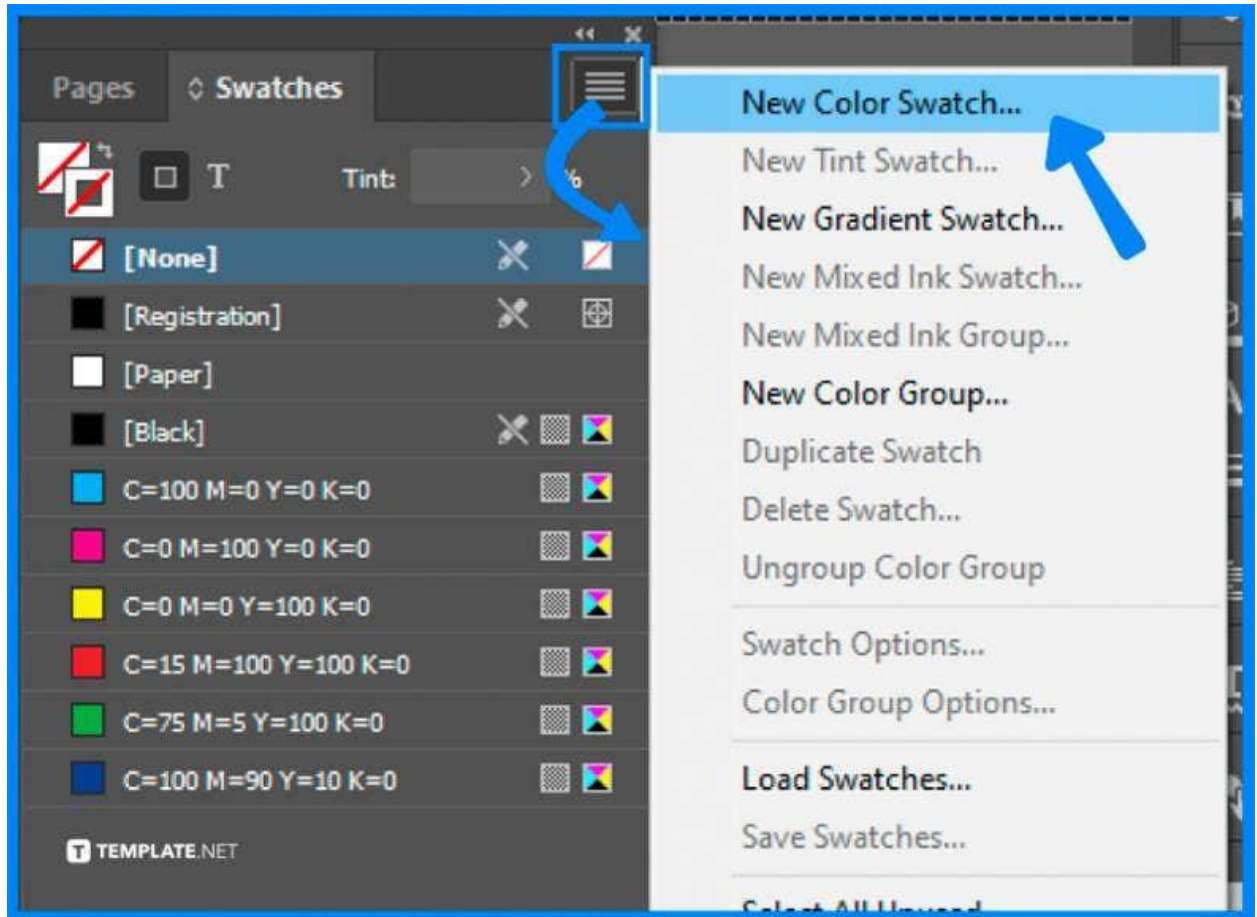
Pages

Swatches

T

Tint:

%

[None]

[Registration]

[Paper]

[Black]

C=100 M=0 Y=0 K=0

C=0 M=100 Y=0 K=0

C=0 M=0 Y=100 K=0

C=15 M=100 Y=100 K=0

C=75 M=5 Y=100 K=0

C=100 M=90 Y=10 K=0

TEMPLATE.NET

New Color Swatch...

New Tint Swatch...

New Gradient Swatch...

New Mixed Ink Swatch...

New Mixed Ink Group...

New Color Group...

Duplicate Swatch

Delete Swatch...

Ungroup Color Group

Swatch Options...

Color Group Options...

Load Swatches...

Save Swatches...

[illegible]